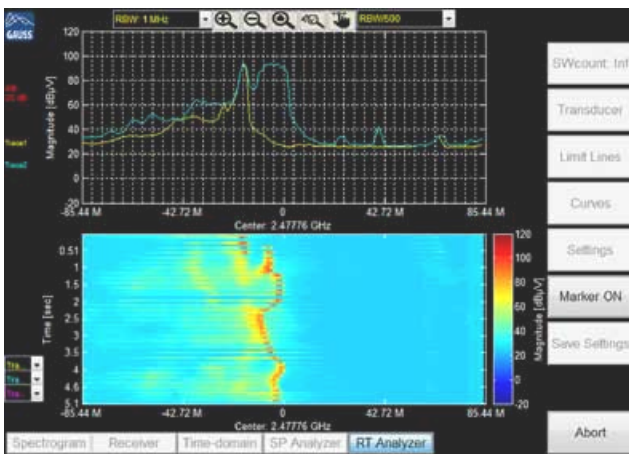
GAUSS

RBW: 1 MHz

RBW500

120
100
80
60
40
20
0
-20

Magnitude [dBμV]

Trace1
Trace2

-85.44 M
-42.72 M
0
42.72 M
85.44 M
Center: 2.47776 GHz

0.51
1
1.5
2
2.5
3
3.5
4
4.6
5.1

Time [sec]

-85.44 M
-42.72 M
0
42.72 M
85.44 M
Center: 2.47776 GHz

120
100
80
60
40
20
0
-20
Magnitude [dBμV]

SWcount: Inf
Transducer
Limit Lines
Curves
Settings
Marker ON
Save Settings

Spectrogram
Receiver
Time-domain
SP Analyzer
RT Analyzer

Abort